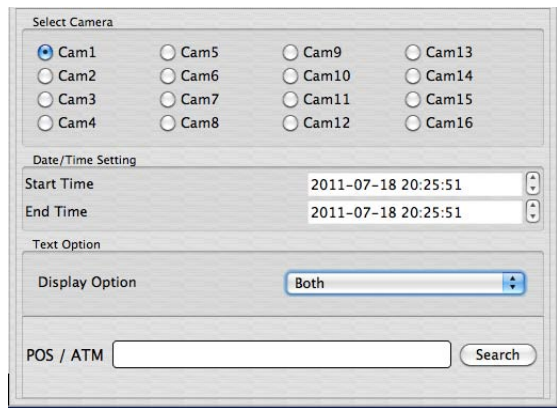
Select Camera

Cam1 Cam5 Cam9 Cam13
Cam2 Cam6 Cam10 Cam14
Cam3 Cam7 Cam11 Cam15
Cam4 Cam8 Cam12 Cam16

Date/Time Setting

Start Time 2011-07-18 20:25:51
End Time 2011-07-18 20:25:51

Text Option

Display Option Both

POS / ATM Search